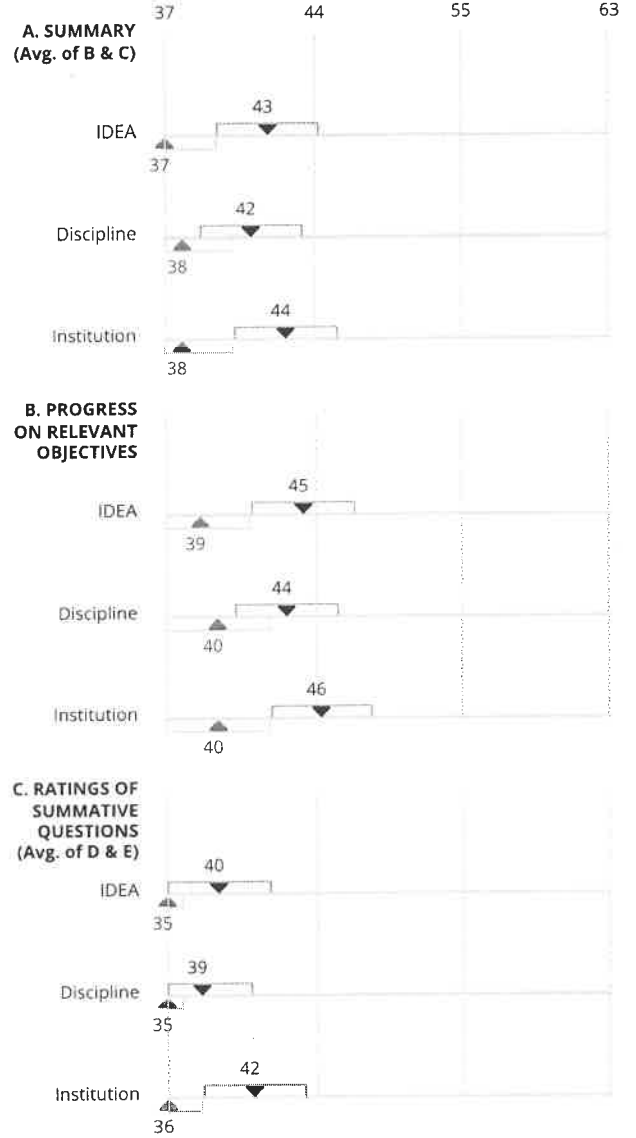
37 44 55 63

A. SUMMARY (Avg. of B & C)

IDEA
43
37

Discipline
42
38

Institution
44
38

B. PROGRESS ON RELEVANT OBJECTIVES

IDEA
45
39

Discipline
44
40

Institution
46
40

C. RATINGS OF SUMMATIVE QUESTIONS (Avg. of D & E)

IDEA
40
35

Discipline
39
35

Institution
42
36